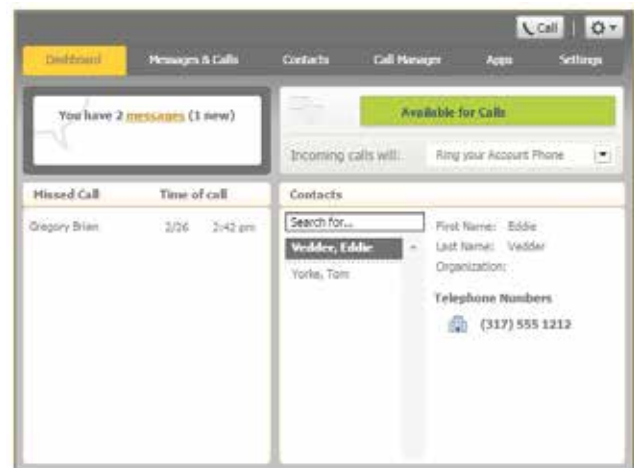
Call

Dashboard
Messages & Calls
Contacts
Call Manager
Apps
Settings

You have 2 messages (1 new)

Available for Calls

Incoming calls will: Ring your Account Phone

| Missed Call | Time of call | |
|---|---|---|
| Gregory Brian | 2/26 | 2:42 pm |

Contacts

Search for...

Vedder, Eddie
Yorke, Tom

First Name: Eddie
Last Name: Vedder
Organization:

Telephone Numbers

(317) 555 1212